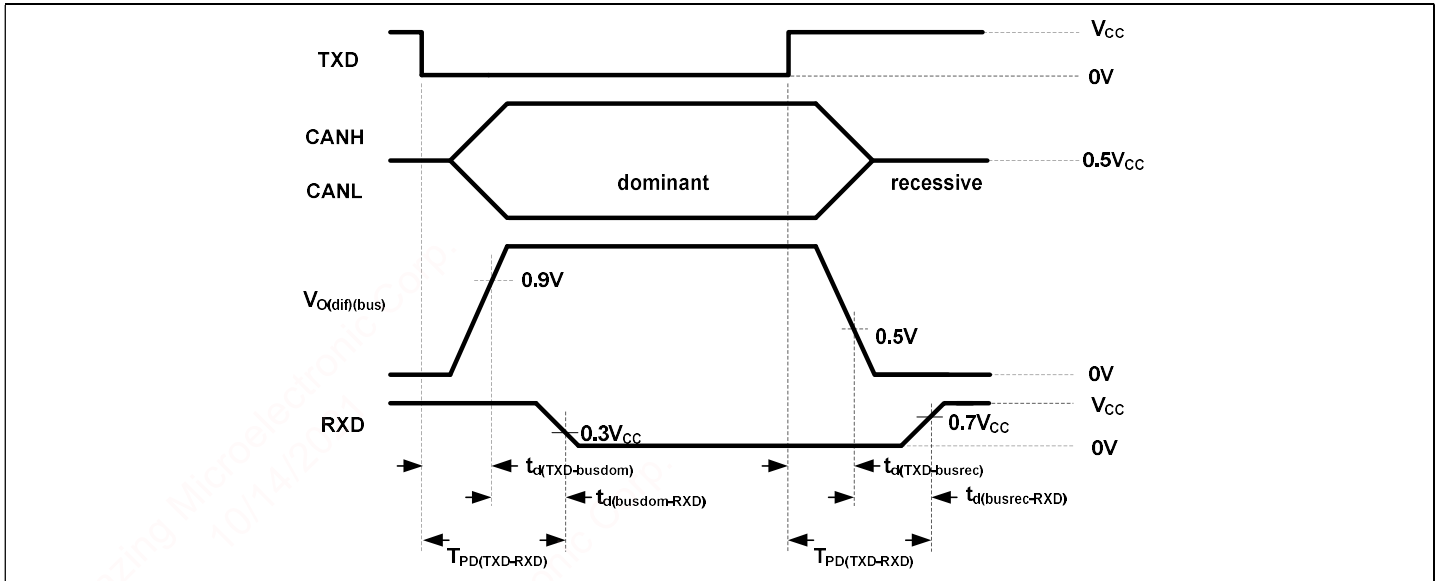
TXD
$V_{CC}$
0V
CANH
CANL
dominant
recessive
$0.5V_{CC}$
$V_{O(dif)(bus)}$
0.9V
0.5V
0V
RXD
$V_{CC}$
$0.3V_{CC}$
$0.7V_{CC}$
0V
$t_{d(TXD-busdom)}$
$t_{d(busdom-RXD)}$
$t_{d(TXD-busrec)}$
$t_{d(busrec-RXD)}$
$T_{PD(TXD-RXD)}$
$T_{PD(TXD-RXD)}$
zing Microelectronic Corp.
10/14/2011
nic Corp.